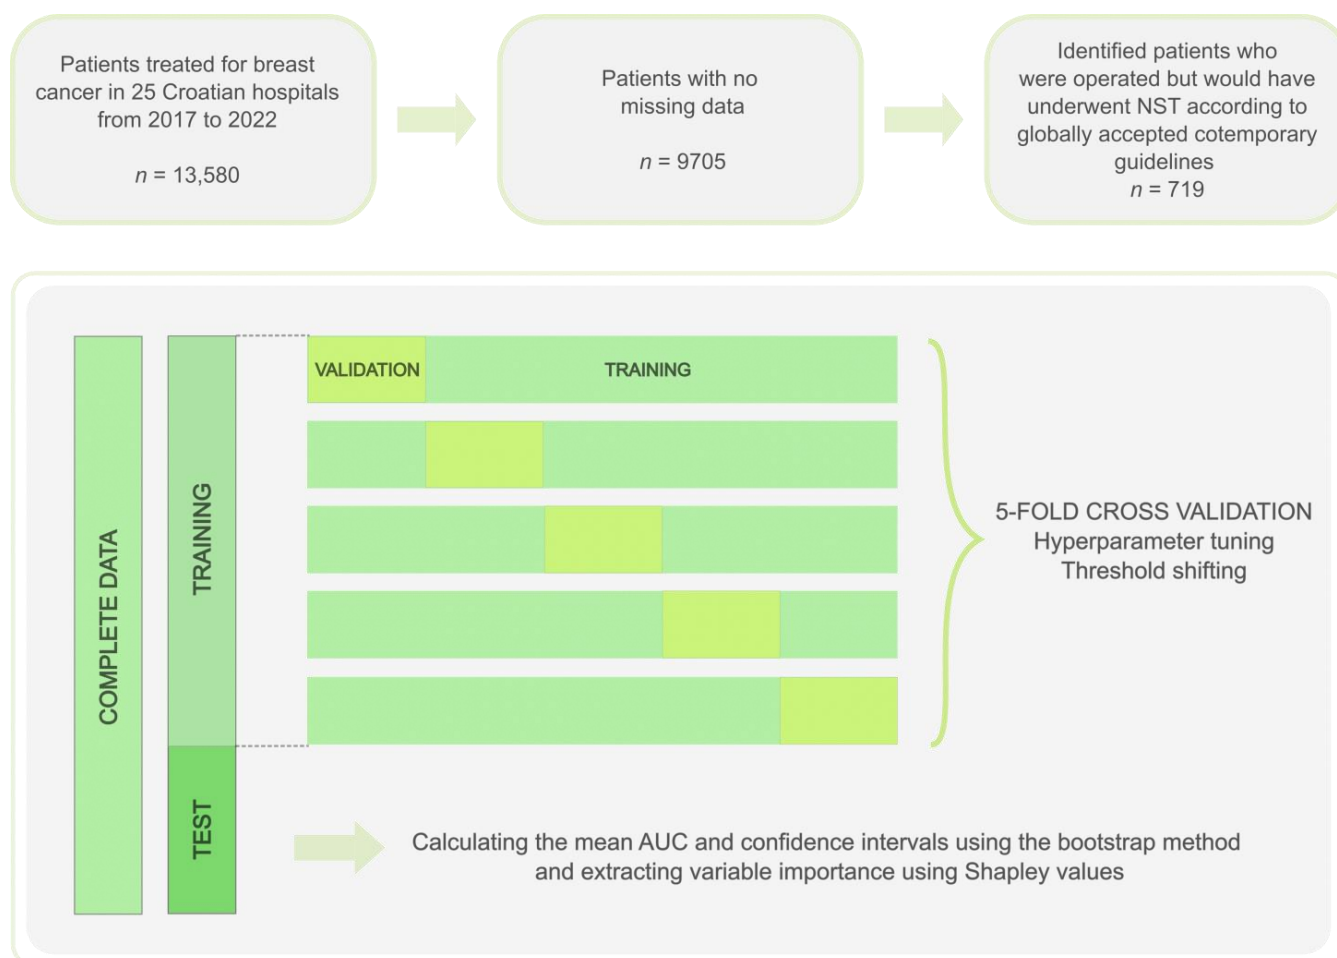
Patients treated for breast cancer in 25 Croatian hospitals from 2017 to 2022

$n$ = 13,580

Patients with no missing data

$n$ = 9705

Identified patients who were operated but would have underwent NST according to globally accepted cotemporary guidelines
$n$ = 719

COMPLETE DATA

TRAINING

TEST

VALIDATION

TRAINING

5-FOLD CROSS VALIDATION
Hyperparameter tuning
Threshold shifting

Calculating the mean AUC and confidence intervals using the bootstrap method and extracting variable importance using Shapley values